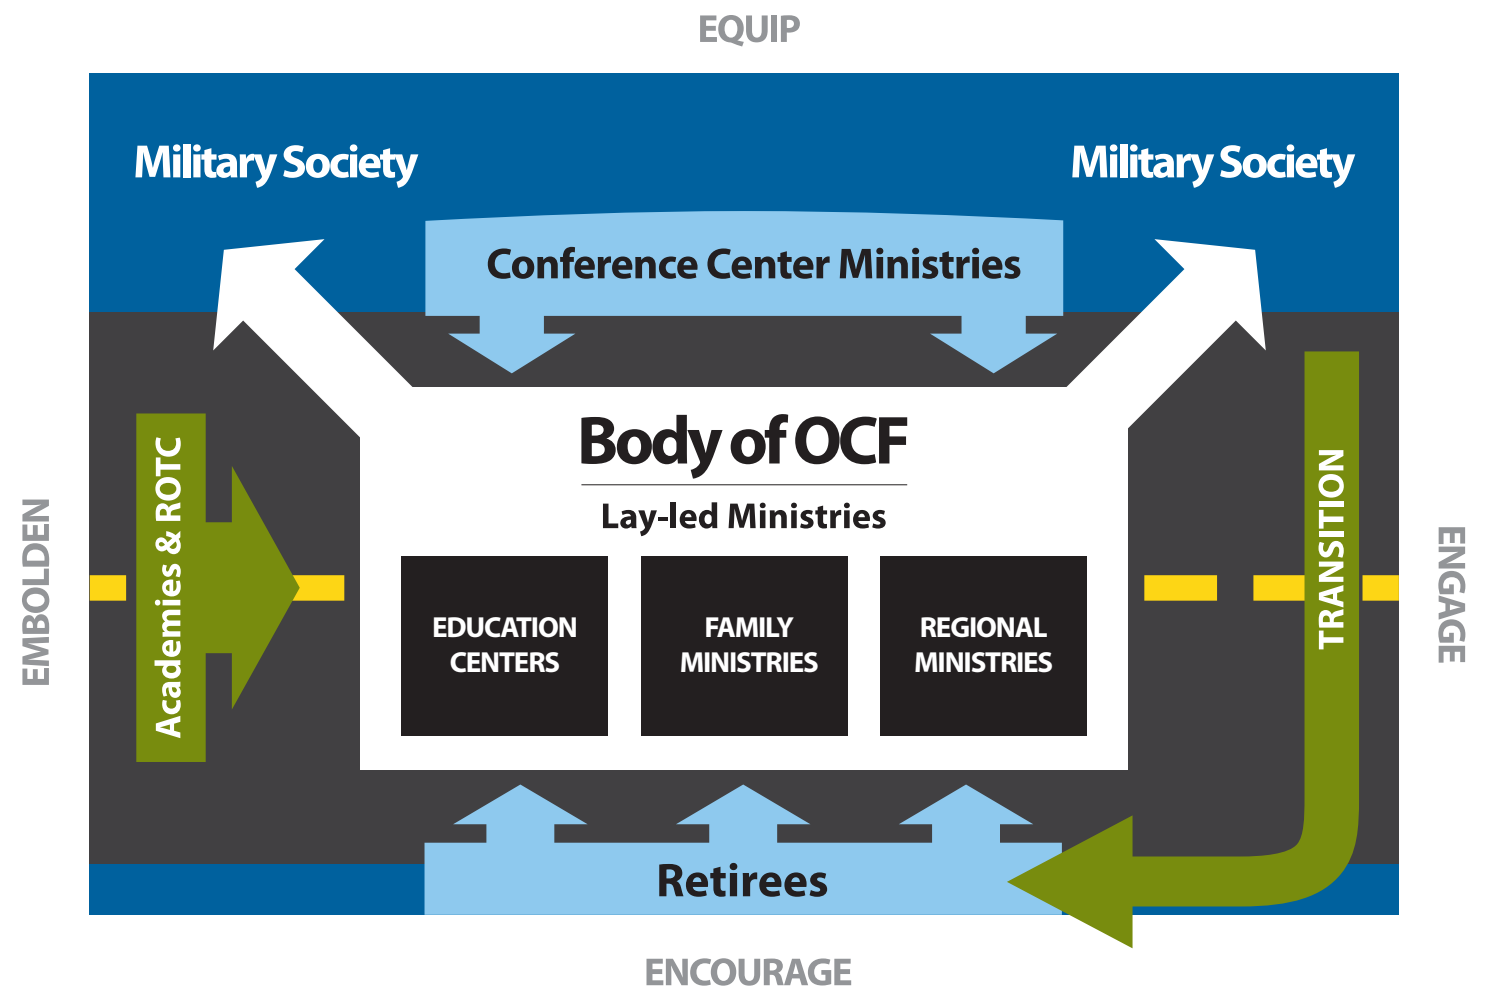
EQUIP

Military Society

Military Society

Conference Center Ministries

EMBOLDEN

Academies & ROTC

Body of OCF

Lay-led Ministries

EDUCATION CENTERS

FAMILY MINISTRIES

REGIONAL MINISTRIES

TRANSITION

ENGAGE

Retirees

ENCOURAGE